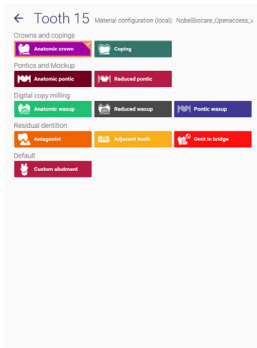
← Tooth 15 Material configuration (local): NobelBiocare_Openaccess_s

Crowns and copings

Anatomic crown

Coping

Pontics and Mockup

Anatomic pontic

Reduced pontic

Digital copy milling

Anatomic waxup

Reduced waxup

Pontic waxup

Residual dentition

Antagonist

Adjacent tooth

Omit in bridge

Default

Custom abutment